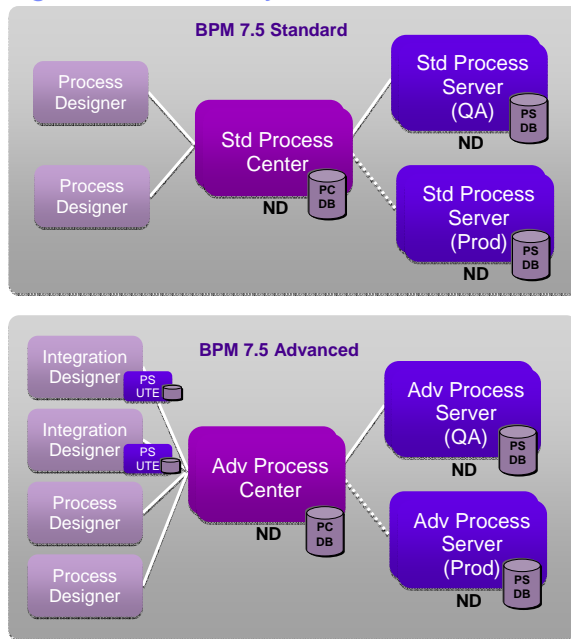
BPM 7.5 Standard

Process Designer

Process Designer

Std Process Center

PC DB

ND

Std Process Server (QA)

PS DB

ND

Std Process Server (Prod)

PS DB

ND

BPM 7.5 Advanced

Integration Designer

PS UTE

Integration Designer

PS UTE

Process Designer

Process Designer

Adv Process Center

PC DB

ND

Adv Process Server (QA)

PS DB

ND

Adv Process Server (Prod)

PS DB

ND